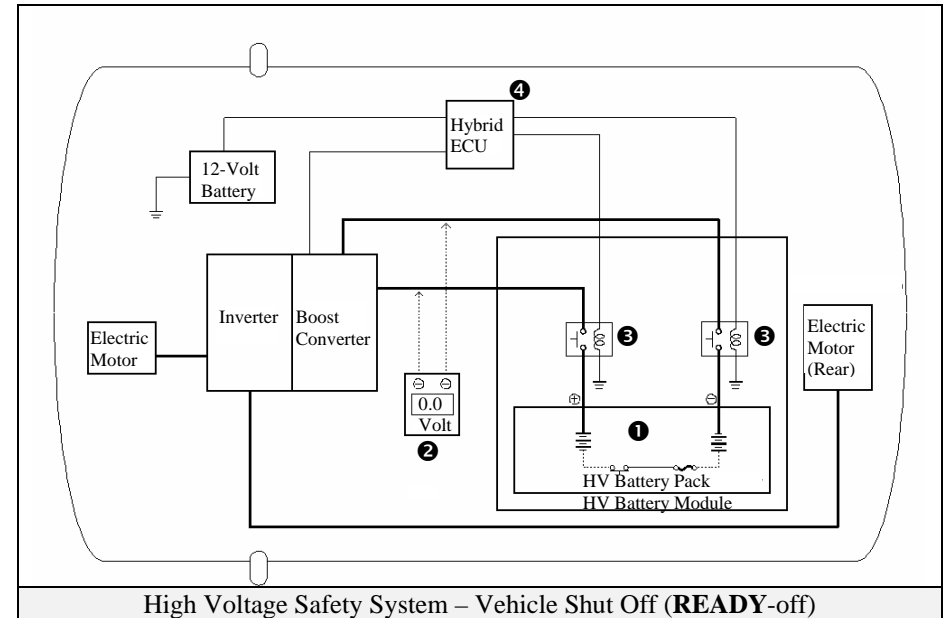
❹
Hybrid ECU

12-Volt Battery

Electric Motor

Inverter

Boost Converter

❸

❸

Electric Motor (Rear)

⊖ ⊖
0.0
Volt
❷

⊕

⊖

❶

HV Battery Pack
HV Battery Module

High Voltage Safety System – Vehicle Shut Off (**READY**-off)